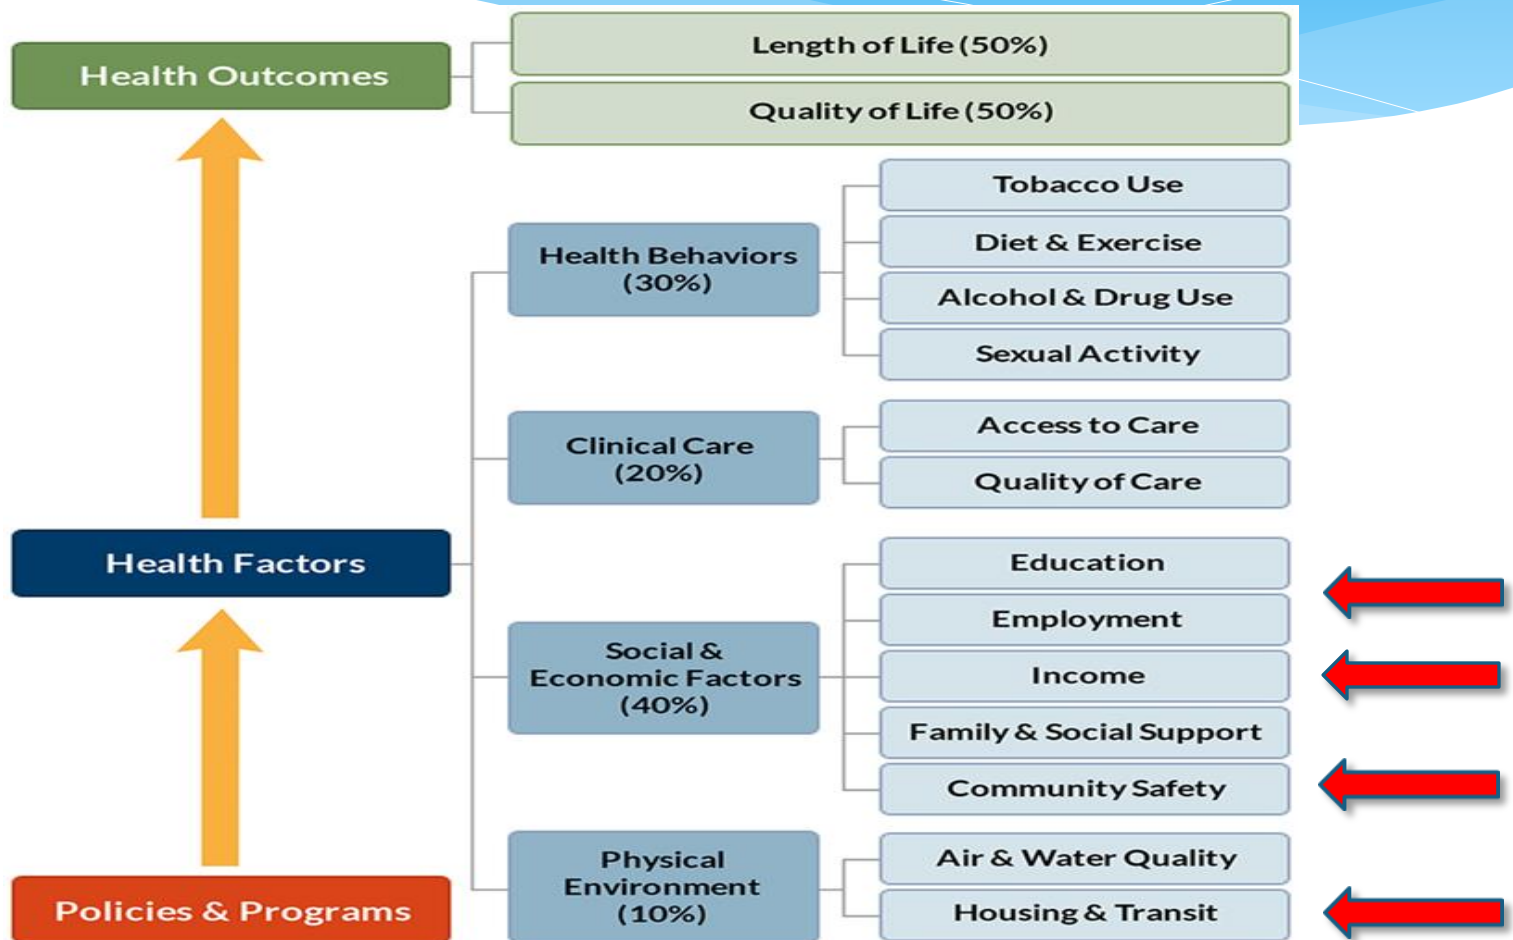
Health Outcomes

Length of Life (50%)

Quality of Life (50%)

Health Behaviors (30%)

Tobacco Use

Diet & Exercise

Alcohol & Drug Use

Sexual Activity

Clinical Care (20%)

Access to Care

Quality of Care

Health Factors

Social & Economic Factors (40%)

Education

Employment

Income

Family & Social Support

Community Safety

Physical Environment (10%)

Air & Water Quality

Housing & Transit

Policies & Programs